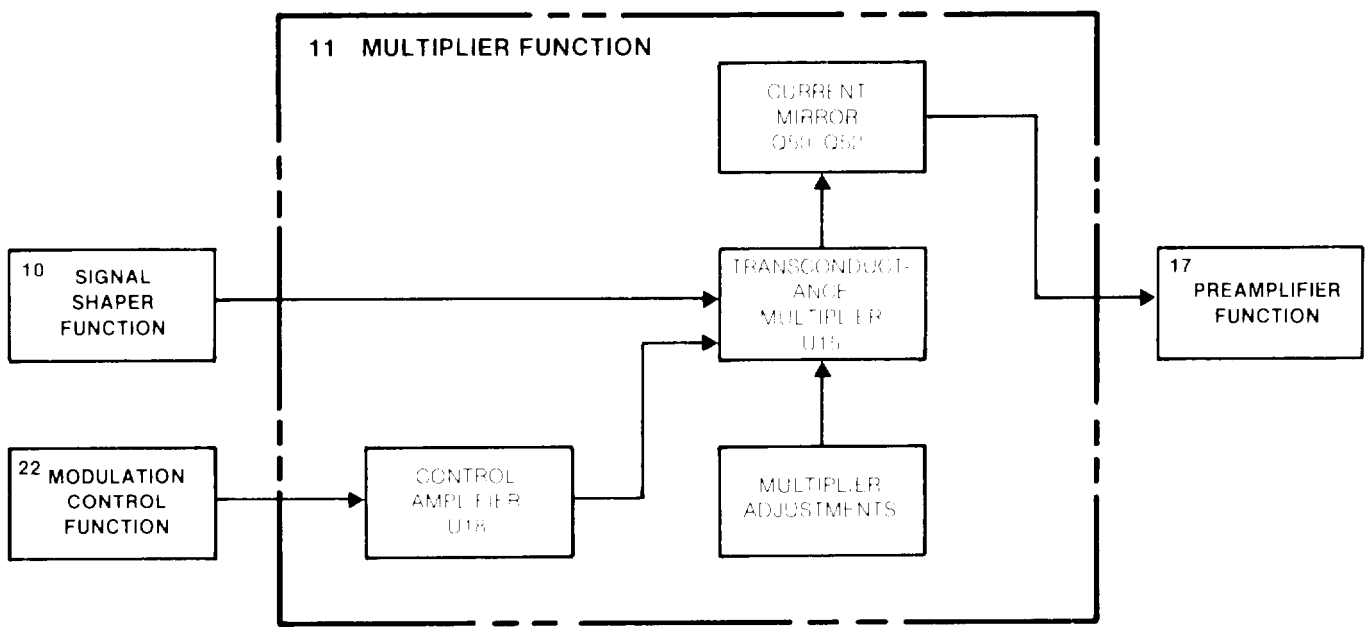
11 MULTIPLIER FUNCTION

CURRENT MIRROR Q50-Q52

10 SIGNAL SHAPER FUNCTION

TRANSCONDUCTANCE MULTIPLIER U15

17 PREAMPLIFIER FUNCTION

22 MODULATION CONTROL FUNCTION

CONTROL AMPLIFIER U18

MULTIPLIER ADJUSTMENTS